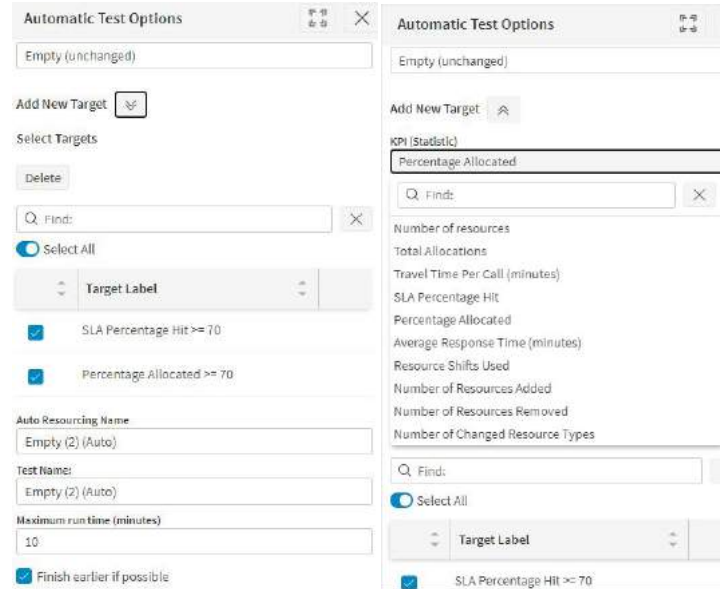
Automatic Test Options

Empty (unchanged)

Add New Target

Select Targets

Delete

Find:

Select All

| Target Label |
|---|
| SLA Percentage Hit >= 70 |
| Percentage Allocated >= 70 |

Auto Resourcing Name

Empty (2) (Auto)

Test Name:

Empty (2) (Auto)

Maximum run time (minutes)

10

Finish earlier if possible

Automatic Test Options

Empty (unchanged)

Add New Target

KPI (Statistic)

Percentage Allocated

Find:

Number of resources

Total Allocations

Travel Time Per Call (minutes)

SLA Percentage Hit

Percentage Allocated

Average Response Time (minutes)

Resource Shifts Used

Number of Resources Added

Number of Resources Removed

Number of Changed Resource Types

Find:

Select All

| Target Label |
|---|
| SLA Percentage Hit >= 70 |